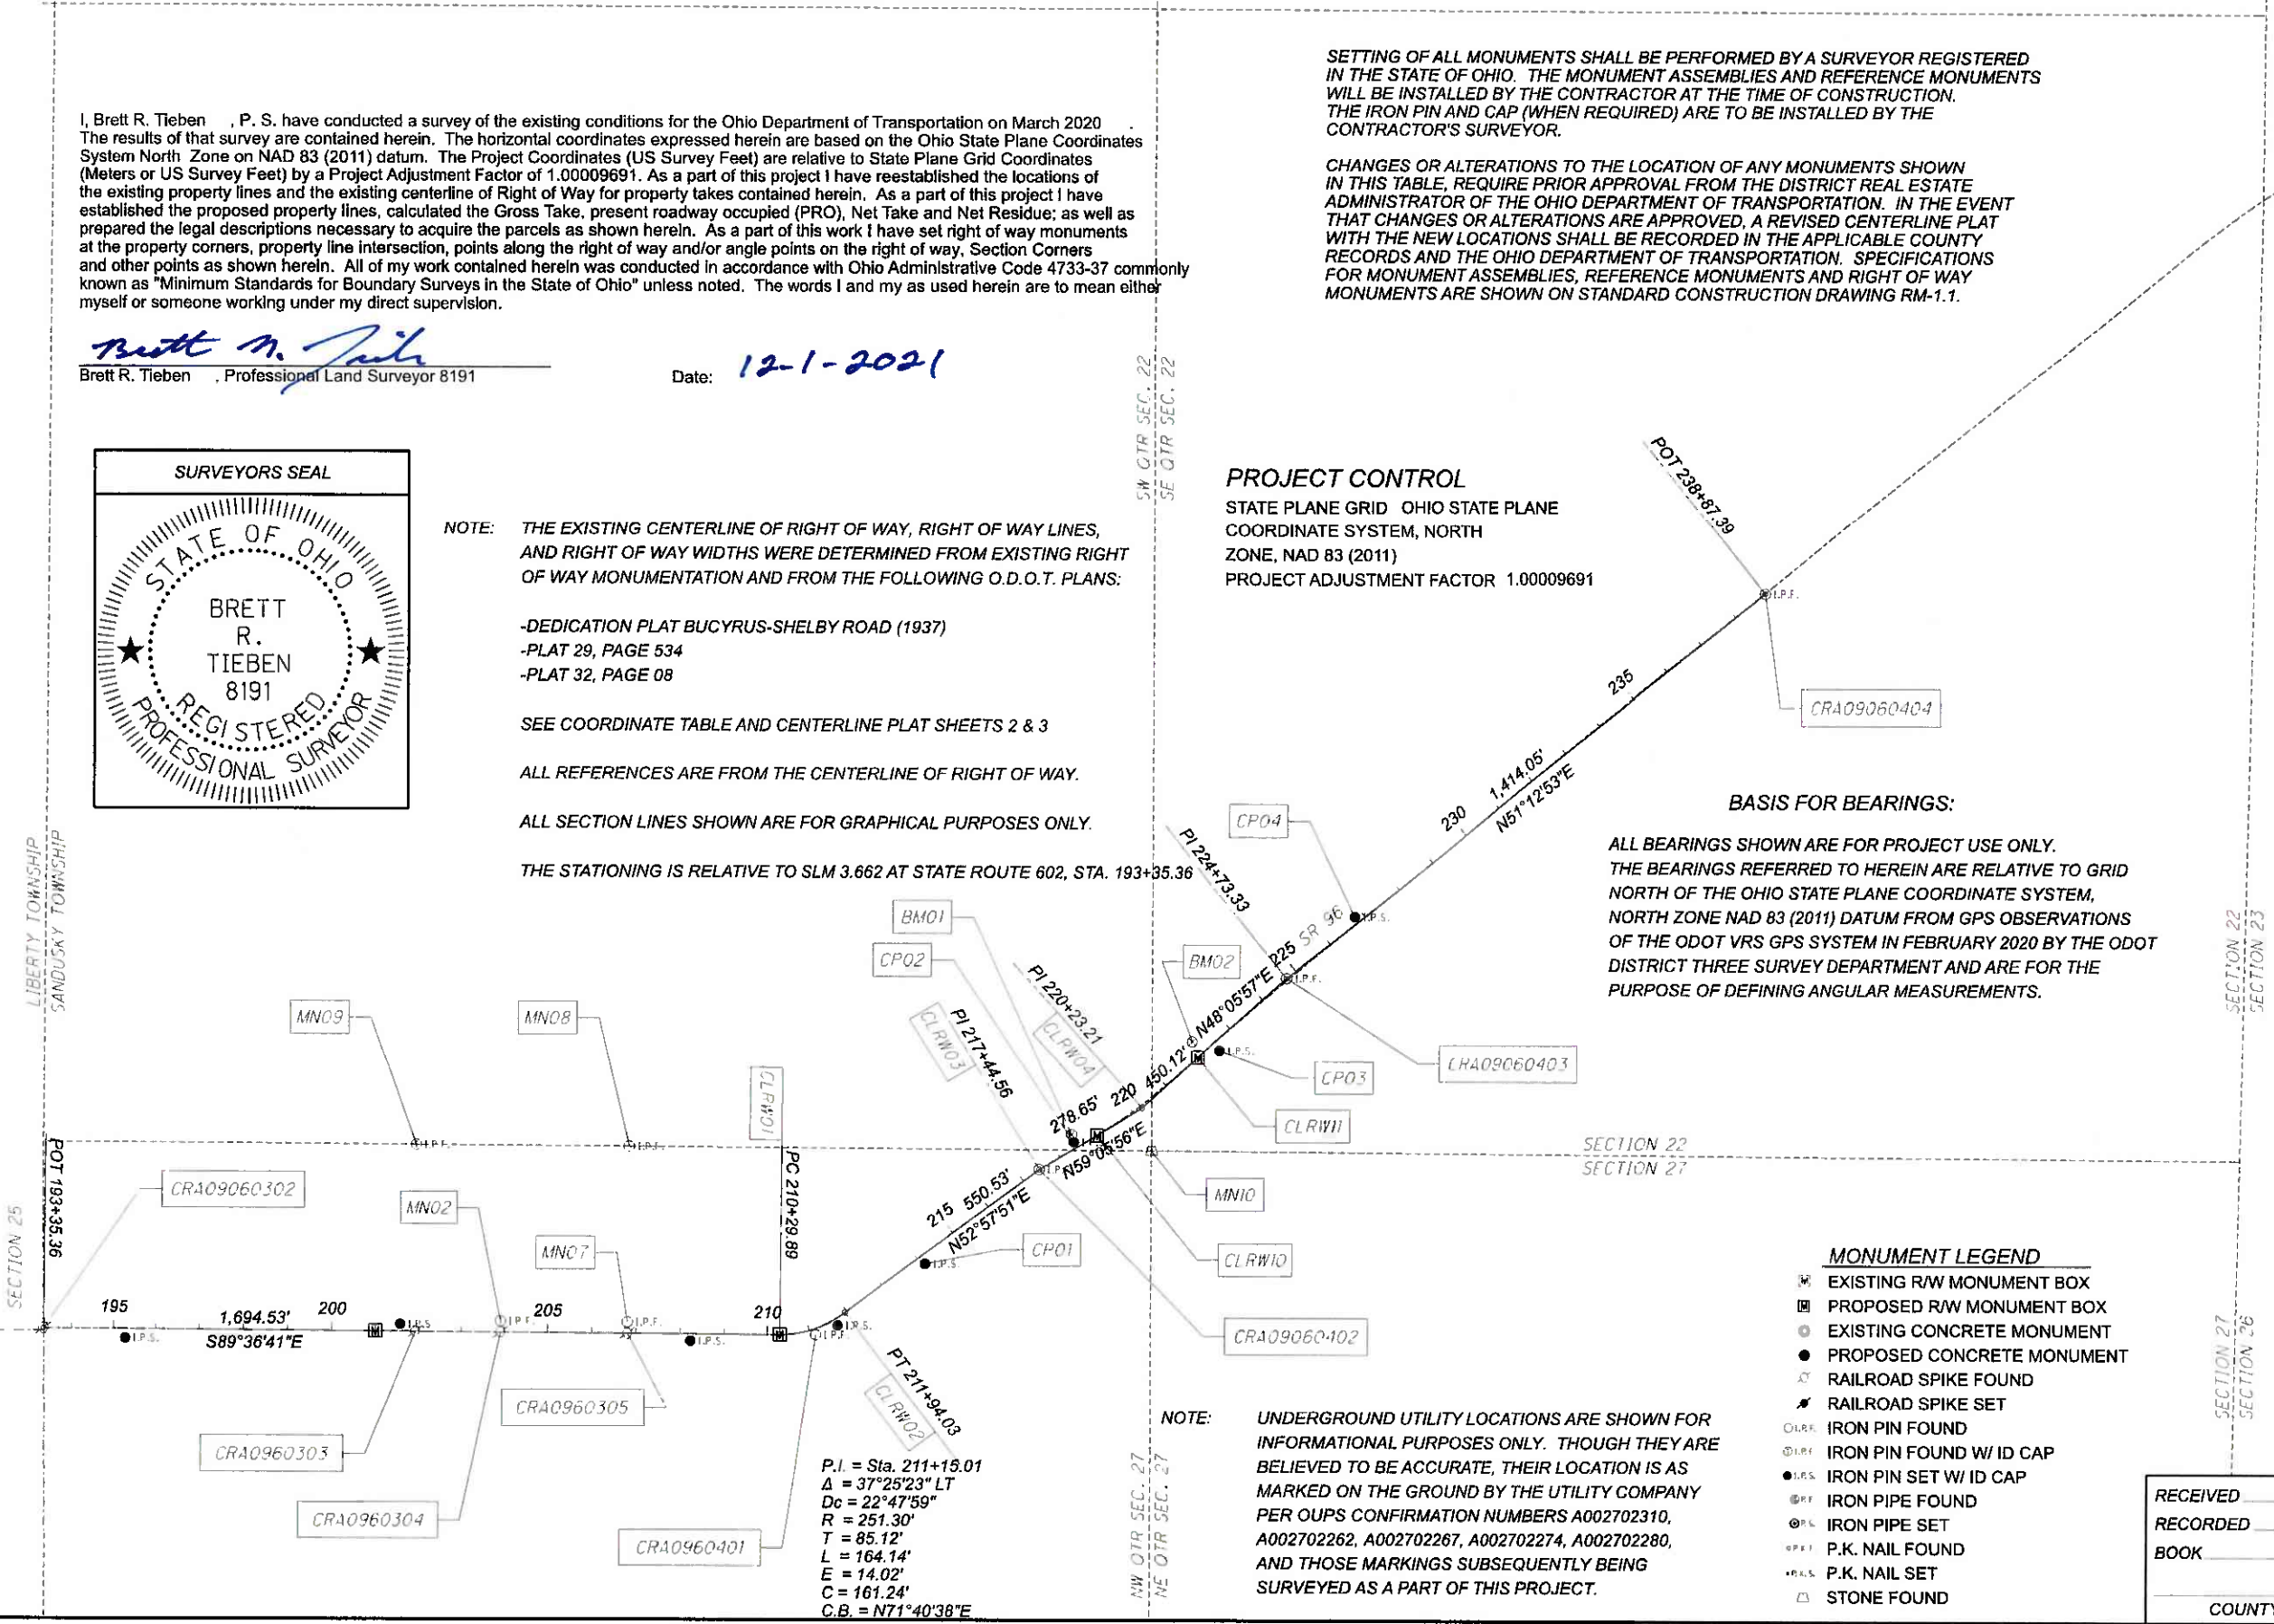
SETTING OF ALL MONUMENTS SHALL BE PERFORMED BY A SURVEYOR REGISTERED IN THE STATE OF OHIO. THE MONUMENT ASSEMBLIES AND REFERENCE MONUMENTS WILL BE INSTALLED BY THE CONTRACTOR AT THE TIME OF CONSTRUCTION. THE IRON PIN AND CAP (WHEN REQUIRED) ARE TO BE INSTALLED BY THE CONTRACTOR'S SURVEYOR.

CHANGES OR ALTERATIONS TO THE LOCATION OF ANY MONUMENTS SHOWN IN THIS TABLE, REQUIRE PRIOR APPROVAL FROM THE DISTRICT REAL ESTATE ADMINISTRATOR OF THE OHIO DEPARTMENT OF TRANSPORTATION. IN THE EVENT THAT CHANGES OR ALTERATIONS ARE APPROVED, A REVISED CENTERLINE PLAT WITH THE NEW LOCATIONS SHALL BE RECORDED IN THE APPLICABLE COUNTY RECORDS AND THE OHIO DEPARTMENT OF TRANSPORTATION. SPECIFICATIONS FOR MONUMENT ASSEMBLIES, REFERENCE MONUMENTS AND RIGHT OF WAY MONUMENTS ARE SHOWN ON STANDARD CONSTRUCTION DRAWING RM-1.1.

I, Brett R. Tieben , P. S. have conducted a survey of the existing conditions for the Ohio Department of Transportation on March 2020 . The results of that survey are contained herein. The horizontal coordinates expressed herein are based on the Ohio State Plane Coordinates System North Zone on NAD 83 (2011) datum. The Project Coordinates (US Survey Feet) are relative to State Plane Grid Coordinates (Meters or US Survey Feet) by a Project Adjustment Factor of 1.00009691. As a part of this project I have reestablished the locations of the existing property lines and the existing centerline of Right of Way for property takes contained herein. As a part of this project I have established the proposed property lines, calculated the Gross Take, present roadway occupied (PRO), Net Take and Net Residue; as well as prepared the legal descriptions necessary to acquire the parcels as shown herein. As a part of this work I have set right of way monuments at the property corners, property line intersection, points along the right of way and/or angle points on the right of way, Section Corners and other points as shown herein. All of my work contained herein was conducted in accordance with Ohio Administrative Code 4733-37 commonly known as "Minimum Standards for Boundary Surveys in the State of Ohio" unless noted. The words I and my as used herein are to mean either myself or someone working under my direct supervision.

Brett R. Tieben
Brett R. Tieben , Professional Land Surveyor 8191

Date: 12-1-2021

SW QTR SEC. 22
SE QTR SEC. 22

PROJECT CONTROL
STATE PLANE GRID OHIO STATE PLANE COORDINATE SYSTEM, NORTH ZONE, NAD 83 (2011)
PROJECT ADJUSTMENT FACTOR 1.00009691

POT 238+87.39

SURVEYORS SEAL
STATE OF OHIO
BRETT R. TIEBEN 8191
REGISTERED PROFESSIONAL SURVEYOR

NOTE: THE EXISTING CENTERLINE OF RIGHT OF WAY, RIGHT OF WAY LINES, AND RIGHT OF WAY WIDTHS WERE DETERMINED FROM EXISTING RIGHT OF WAY MONUMENTATION AND FROM THE FOLLOWING O.D.O.T. PLANS:

-DEDICATION PLAT BUCYRUS-SHELBY ROAD (1937)
-PLAT 29, PAGE 534
-PLAT 32, PAGE 08

SEE COORDINATE TABLE AND CENTERLINE PLAT SHEETS 2 & 3

ALL REFERENCES ARE FROM THE CENTERLINE OF RIGHT OF WAY.

ALL SECTION LINES SHOWN ARE FOR GRAPHICAL PURPOSES ONLY.

THE STATIONING IS RELATIVE TO SLM 3.662 AT STATE ROUTE 602, STA. 193+35.36

I.P.F.
235
CRA09060404
BASIS FOR BEARINGS:
ALL BEARINGS SHOWN ARE FOR PROJECT USE ONLY. THE BEARINGS REFERRED TO HEREIN ARE RELATIVE TO GRID NORTH OF THE OHIO STATE PLANE COORDINATE SYSTEM, NORTH ZONE NAD 83 (2011) DATUM FROM GPS OBSERVATIONS OF THE ODOT VRS GPS SYSTEM IN FEBRUARY 2020 BY THE ODOT DISTRICT THREE SURVEY DEPARTMENT AND ARE FOR THE PURPOSE OF DEFINING ANGULAR MEASUREMENTS.

1,414.05'
N51°12'53"E
230
CP04
PI 224+73.33
LIBERTY TOWNSHIP
SANDUSKY TOWNSHIP
BM01
CP02
BM02
I.P.S.
SR 96
225
I.P.F.
N48°05'57"E
PI 220+23.21
CLRW04
CLRW03
PI 217+44.56
MN09
MN08
CLRW01
450.12'
220
I.P.S.
CP03
CRA09060403
CLRW11
278.65'
N59°03'56"E
SECTION 22
SECTION 27
SECTION 22
SECTION 23
POT 193+35.36
PC 210+29.89
CRA09060302
MN02
MN07
550.53'
215
N52°57'51"E
I.P.F.
MN10
CP01
I.P.S.
CLRW10
SECTION 25
195
1,694.53'
S89°36'41"E
200
205
210
I.P.S.
I.P.F.
I.P.F.
I.P.S.
I.P.S.
I.P.F.
I.P.S.
CRA09060402
PT 211+94.03
CLRW02
CRA0960305
CRA0960303
CRA0960304
CRA0960401

MONUMENT LEGEND
EXISTING R/W MONUMENT BOX
PROPOSED R/W MONUMENT BOX
EXISTING CONCRETE MONUMENT
PROPOSED CONCRETE MONUMENT
RAILROAD SPIKE FOUND
RAILROAD SPIKE SET
I.P.F. IRON PIN FOUND
I.P.F. IRON PIN FOUND W/ ID CAP
I.P.S. IRON PIN SET W/ ID CAP
P.F. IRON PIPE FOUND
P.S. IRON PIPE SET
P.K.F. P.K. NAIL FOUND
P.K.S. P.K. NAIL SET
STONE FOUND

SECTION 27
SECTION 26

NOTE: UNDERGROUND UTILITY LOCATIONS ARE SHOWN FOR INFORMATIONAL PURPOSES ONLY. THOUGH THEY ARE BELIEVED TO BE ACCURATE, THEIR LOCATION IS AS MARKED ON THE GROUND BY THE UTILITY COMPANY PER OUPS CONFIRMATION NUMBERS A002702310, A002702262, A002702267, A002702274, A002702280, AND THOSE MARKINGS SUBSEQUENTLY BEING SURVEYED AS A PART OF THIS PROJECT.

P.I. = Sta. 211+15.01
$\Delta$ = 37°25'23" LT
Dc = 22°47'59"
R = 251.30'
T = 85.12'
L = 164.14'
E = 14.02'
C = 161.24'
C.B. = N71°40'38"E

NW QTR SEC. 27
NE QTR SEC. 27

RECEIVED
RECORDED
BOOK
COUNTY